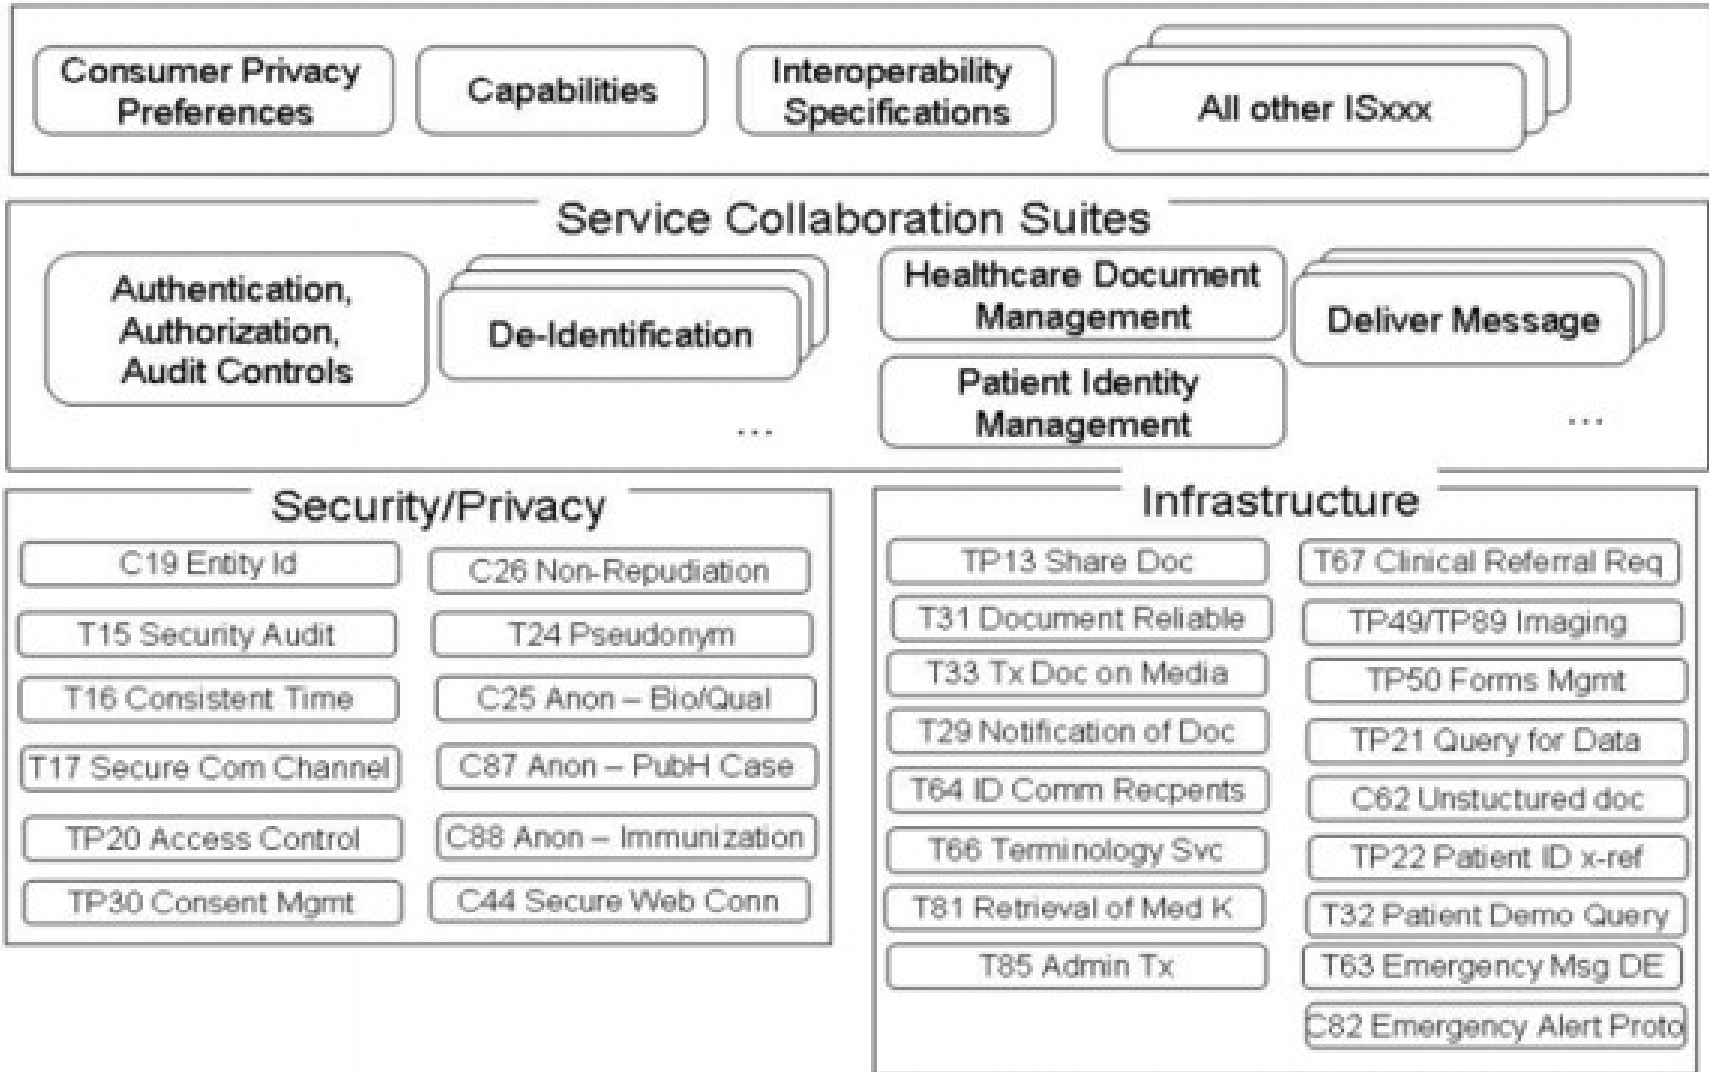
Consumer Privacy Preferences

Capabilities

Interoperability Specifications

All other ISxxx

Service Collaboration Suites

Authentication, Authorization, Audit Controls

De-Identification

...

Healthcare Document Management

Patient Identity Management

Deliver Message

...

Security/Privacy

C19 Entity Id

C26 Non-Repudiation

T15 Security Audit

T24 Pseudonym

T16 Consistent Time

C25 Anon – Bio/Qual

T17 Secure Com Channel

C87 Anon – PubH Case

TP20 Access Control

C88 Anon – Immunization

TP30 Consent Mgmt

C44 Secure Web Conn

Infrastructure

TP13 Share Doc

T67 Clinical Referral Req

T31 Document Reliable

TP49/TP89 Imaging

T33 Tx Doc on Media

TP50 Forms Mgmt

T29 Notification of Doc

TP21 Query for Data

T64 ID Comm Recpents

C62 Unstuctured doc

T66 Terminology Svc

TP22 Patient ID x-ref

T81 Retrieval of Med K

T32 Patient Demo Query

T85 Admin Tx

T63 Emergency Msg DE

C82 Emergency Alert Proto